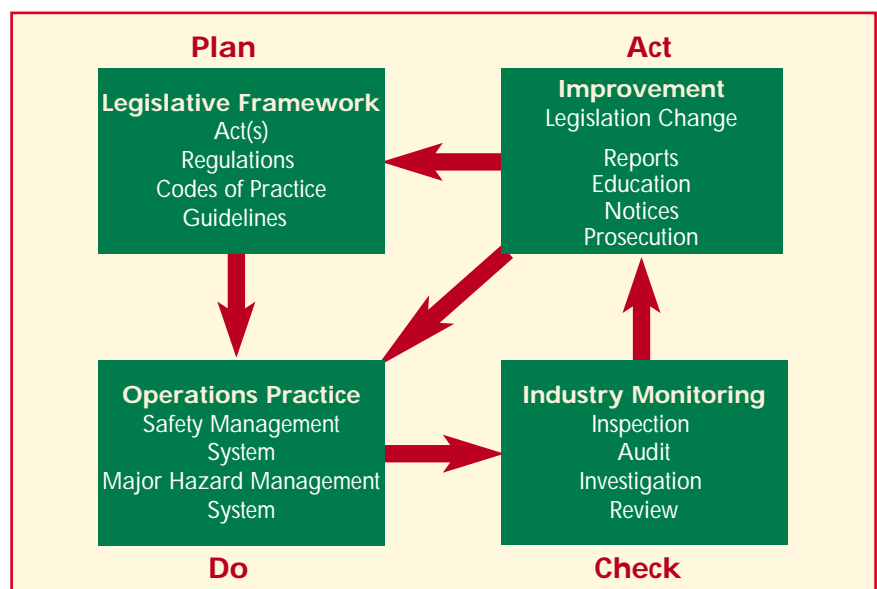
Plan

Act

Legislative Framework
Act(s)
Regulations
Codes of Practice
Guidelines

Improvement
Legislation Change

Reports
Education
Notices
Prosecution

Operations Practice
Safety Management System
Major Hazard Management System

Industry Monitoring
Inspection
Audit
Investigation
Review

Do

Check